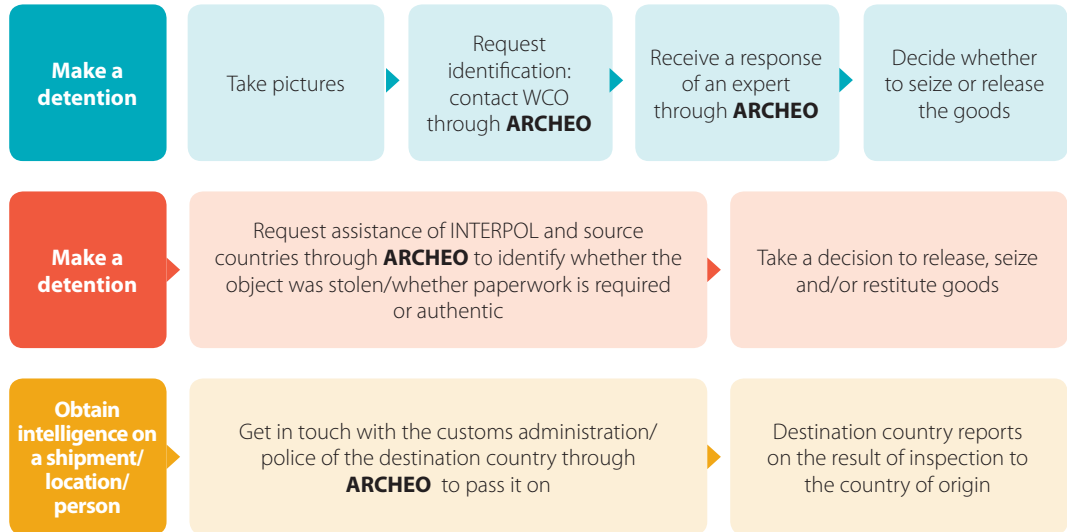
Make a detention

Take pictures

Request identification: contact WCO through **ARCHEO**

Receive a response of an expert through **ARCHEO**

Decide whether to seize or release the goods

Make a detention

Request assistance of INTERPOL and source countries through **ARCHEO** to identify whether the object was stolen/whether paperwork is required or authentic

Take a decision to release, seize and/or restitute goods

Obtain intelligence on a shipment/ location/ person

Get in touch with the customs administration/ police of the destination country through **ARCHEO** to pass it on

Destination country reports on the result of inspection to the country of origin